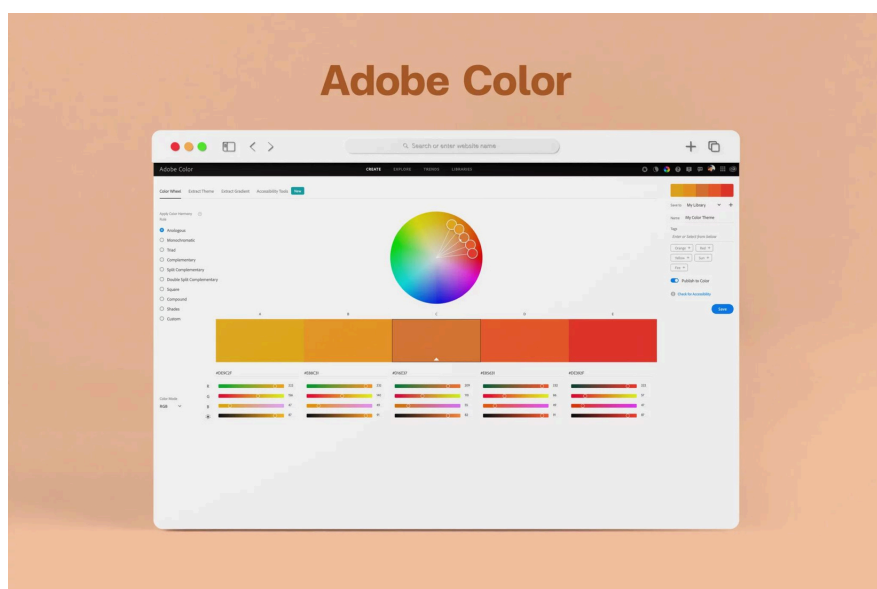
Adobe Color

Search or enter website name

Adobe Color

CREATE EXPLORE TRENDS LIBRARIES

Color Wheel Extract Theme Extract Gradient Accessibility Tools New

Apply Color Harmony Rule

Analogous
Monochromatic
Triad
Complementary
Split Complementary
Double Split Complementary
Square
Compound
Shades
Custom

Color Mode
RGB

Save to My Library

Name My Color Theme

Tags

Orange Red Yellow Tan Fire

Publish to Color

Check for Accessibility

Save